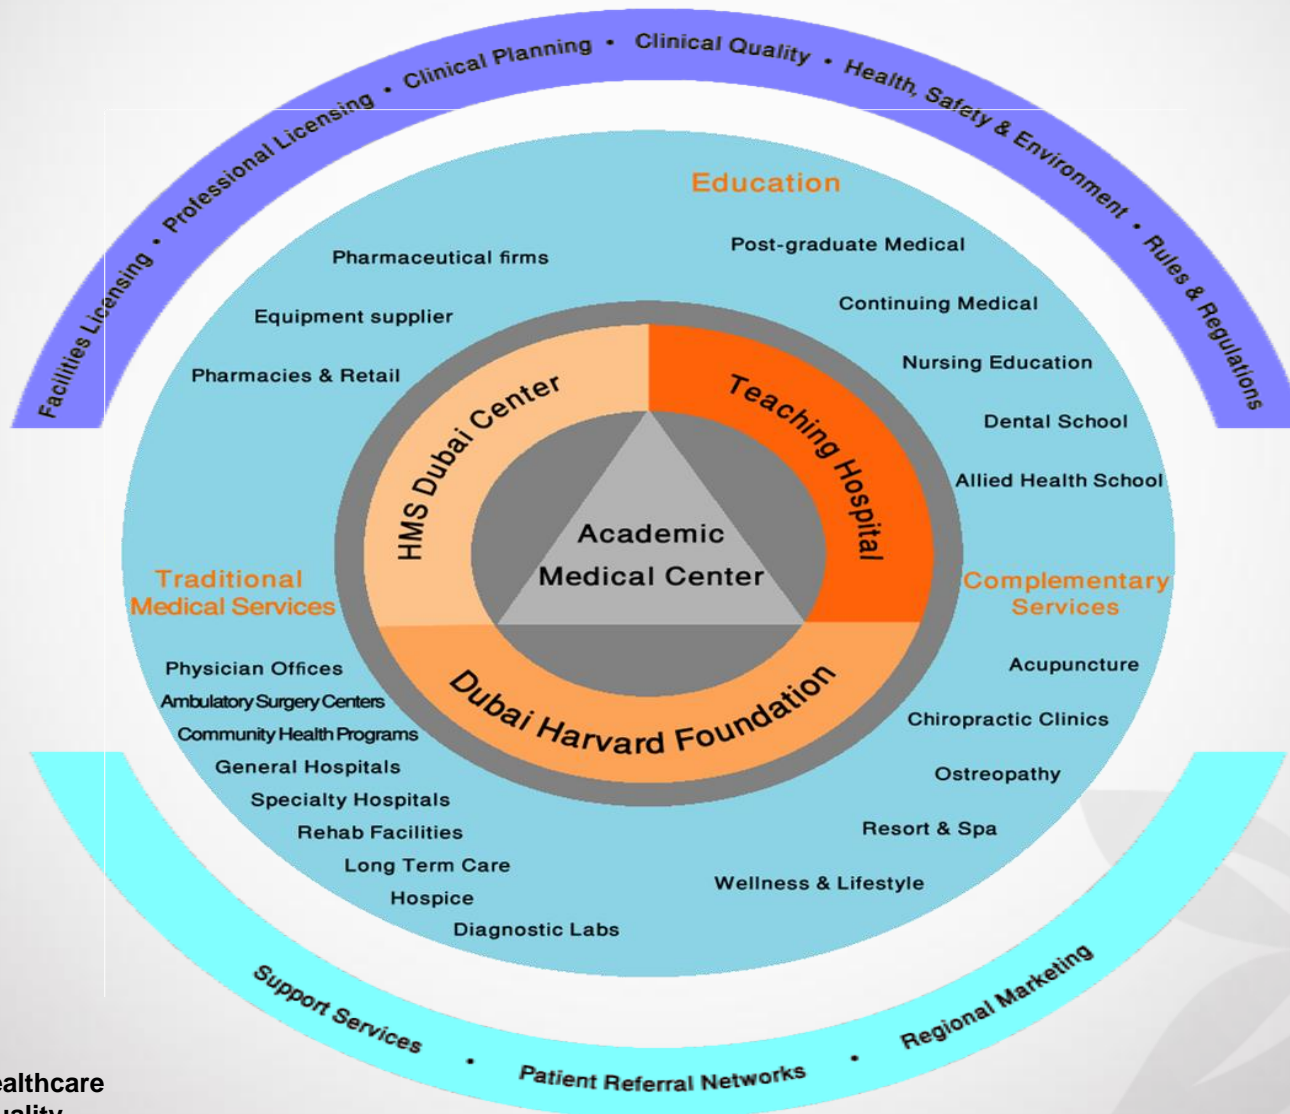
Facilities Licensing • Professional Licensing • Clinical Planning • Clinical Quality • Health, Safety & Environment • Rules & Regulations

Education

Post-graduate Medical

Continuing Medical

Nursing Education

Dental School

Allied Health School

Pharmaceutical firms

Equipment supplier

Pharmacies & Retail

HMS Dubai Center

Teaching Hospital

Academic Medical Center

Dubai Harvard Foundation

Traditional Medical Services

Complementary Services

Physician Offices

Ambulatory Surgery Centers

Community Health Programs

General Hospitals

Specialty Hospitals

Rehab Facilities

Long Term Care

Hospice

Diagnostic Labs

Acupuncture

Chiropractic Clinics

Ostreopathy

Resort & Spa

Wellness & Lifestyle

Support Services • Patient Referral Networks • Regional Marketing

ealthcare
uality